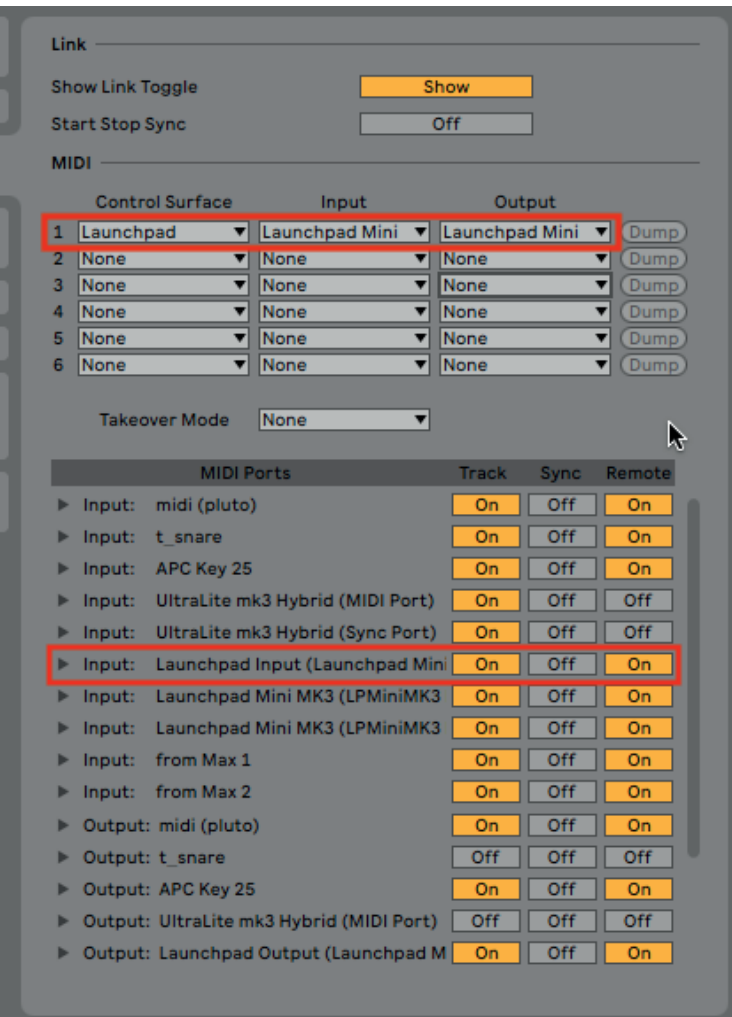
Link

Show Link Toggle Show

Start Stop Sync Off

MIDI

| | Control Surface | Input | Output | |
|---|---|---|---|---|
| 1 | Launchpad | Launchpad Mini | Launchpad Mini | Dump |
| 2 | None | None | None | Dump |
| 3 | None | None | None | Dump |
| 4 | None | None | None | Dump |
| 5 | None | None | None | Dump |
| 6 | None | None | None | Dump |

Takeover Mode None

| MIDI Ports | | Track | Sync | Remote |
|---|---|---|---|---|
| ▶ Input: | midi (pluto) | On | Off | On |
| ▶ Input: | t_snare | On | Off | On |
| ▶ Input: | APC Key 25 | On | Off | On |
| ▶ Input: | UltraLite mk3 Hybrid (MIDI Port) | On | Off | Off |
| ▶ Input: | UltraLite mk3 Hybrid (Sync Port) | On | Off | Off |
| ▶ Input: | Launchpad Input (Launchpad Mini | On | Off | On |
| ▶ Input: | Launchpad Mini MK3 (LPMiniMK3 | On | Off | On |
| ▶ Input: | Launchpad Mini MK3 (LPMiniMK3 | On | Off | On |
| ▶ Input: | from Max 1 | On | Off | On |
| ▶ Input: | from Max 2 | On | Off | On |
| ▶ Output: | midi (pluto) | On | Off | On |
| ▶ Output: | t_snare | Off | Off | Off |
| ▶ Output: | APC Key 25 | On | Off | On |
| ▶ Output: | UltraLite mk3 Hybrid (MIDI Port) | Off | Off | Off |
| ▶ Output: | Launchpad Output (Launchpad M | On | Off | On |